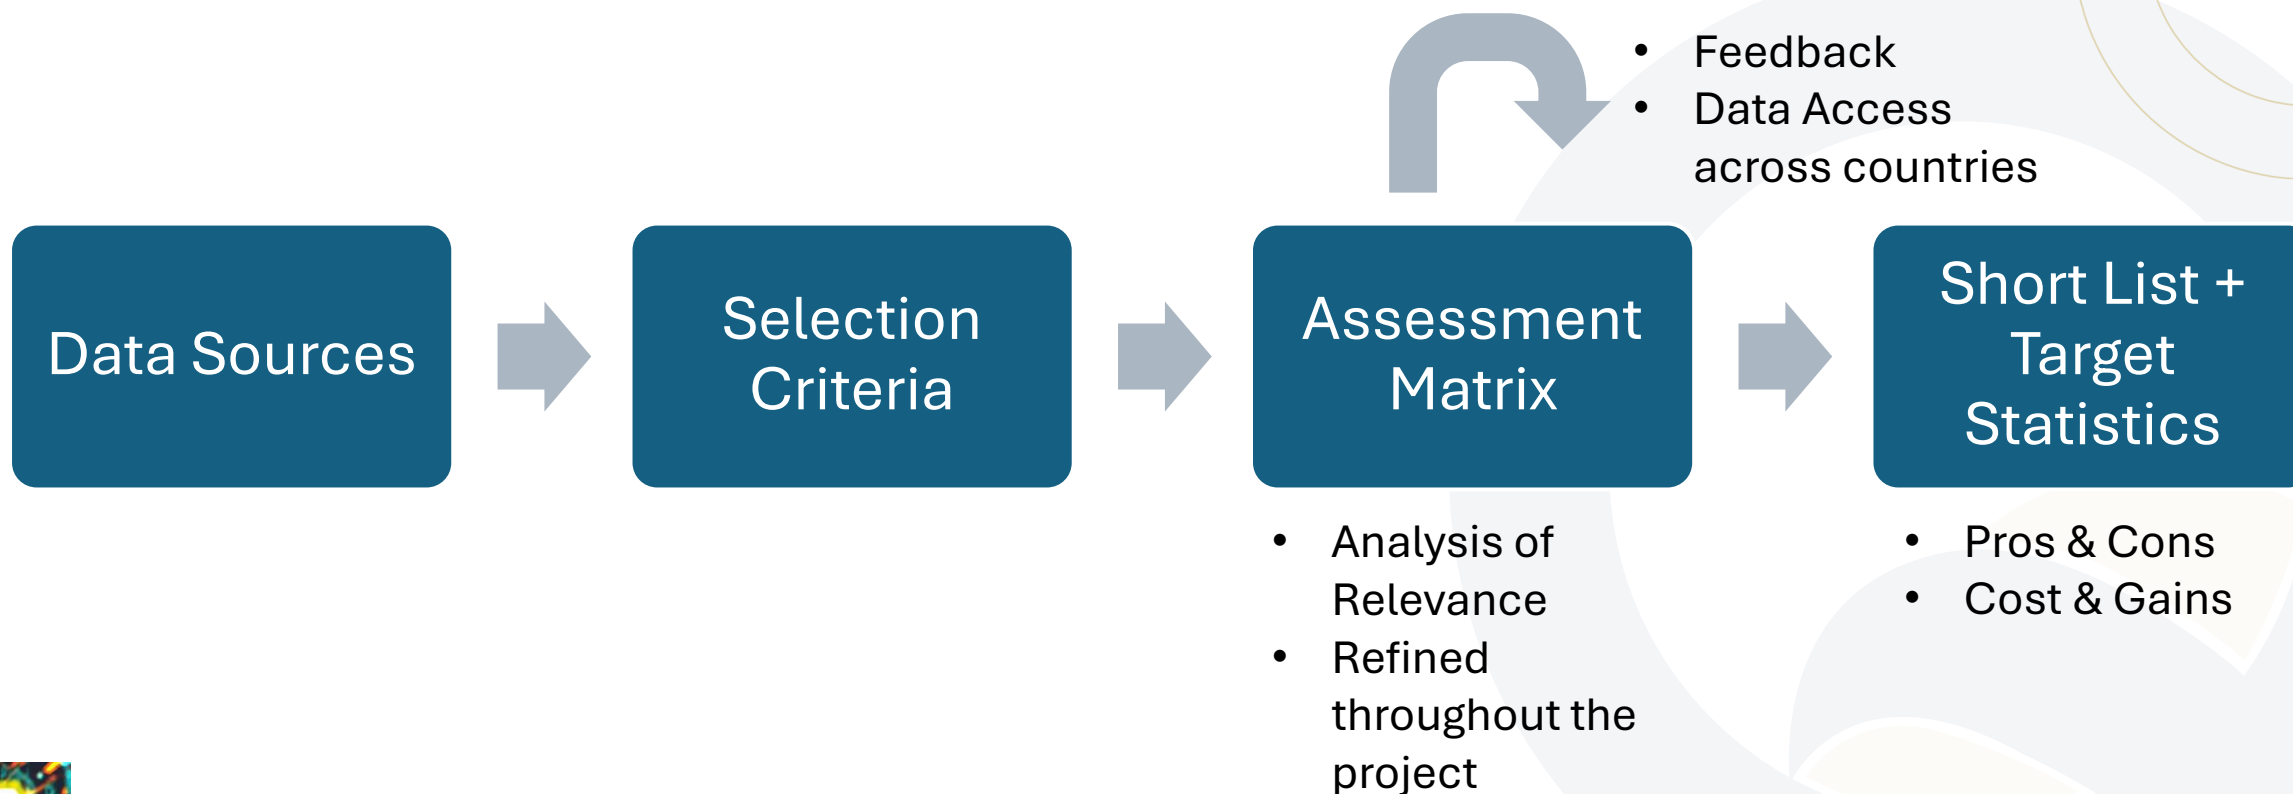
- Feedback
- Data Access across countries

Data Sources

Selection Criteria

Assessment Matrix

Short List + Target Statistics

- Analysis of Relevance
- Refined throughout the project

- Pros & Cons
- Cost & Gains